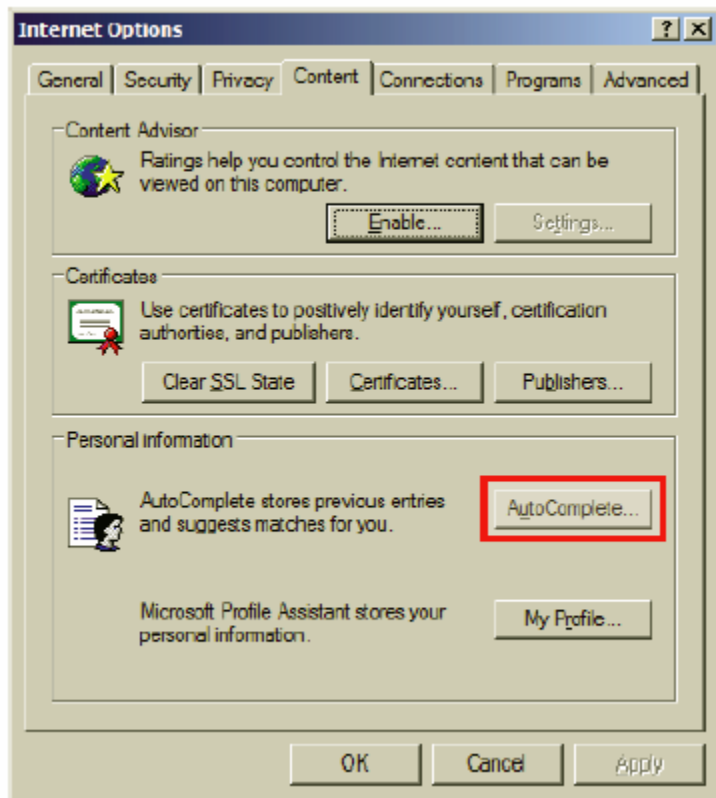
Internet Options
? X
General | Security | Privacy | Content | Connections | Programs | Advanced

Content Advisor
Ratings help you control the Internet content that can be viewed on this computer.
Enable... | Settings...

Certificates
Use certificates to positively identify yourself, certification authorities, and publishers.
Clear SSL State | Certificates... | Publishers...

Personal information
AutoComplete stores previous entries and suggests matches for you.
AutoComplete...

Microsoft Profile Assistant stores your personal information.
My Profile...

OK | Cancel | Apply